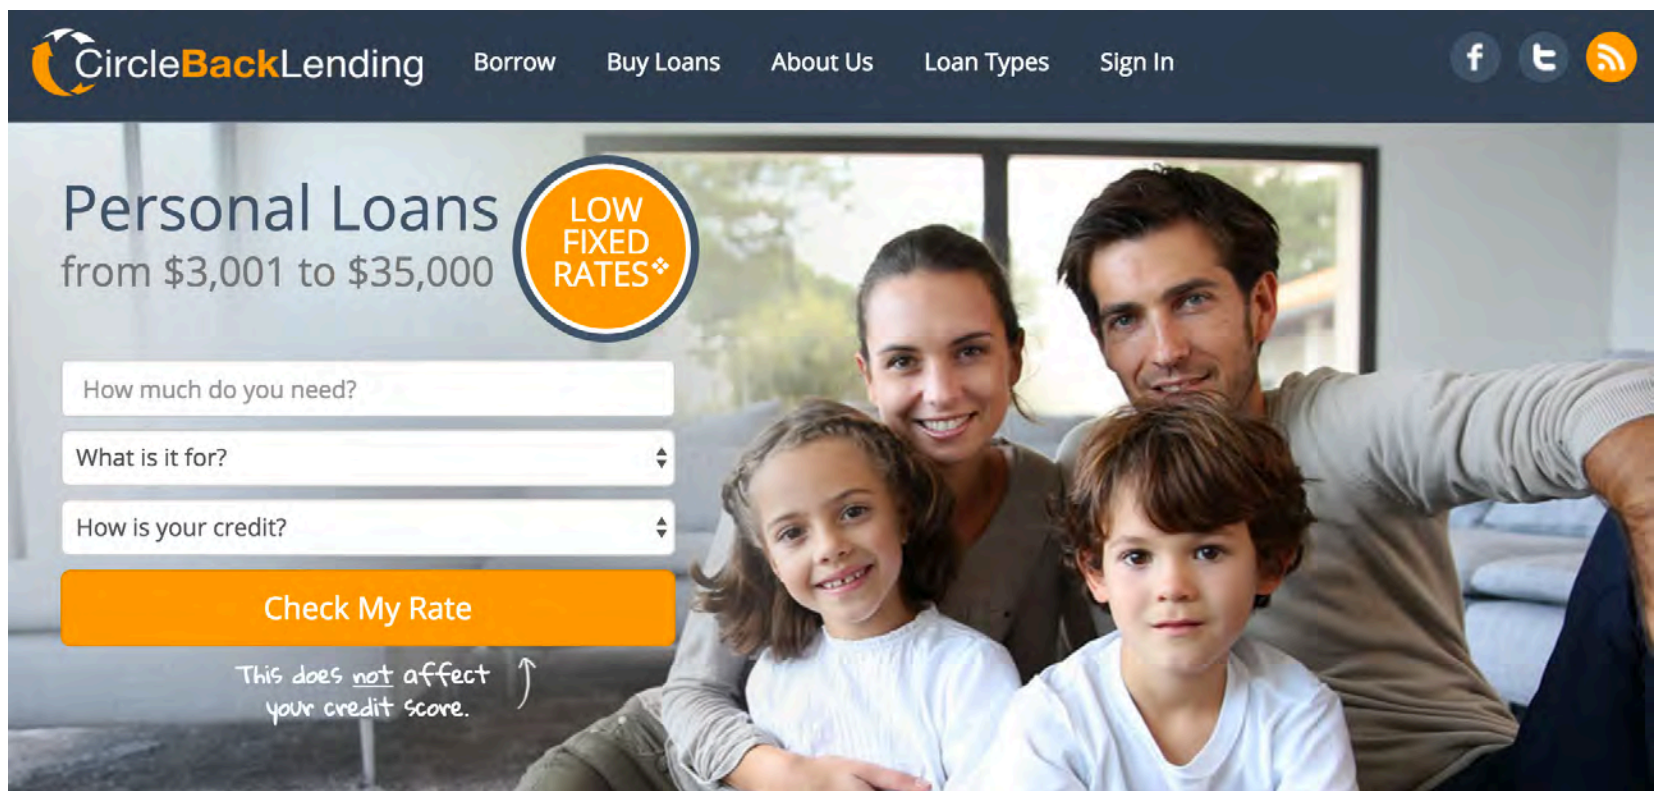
CircleBackLending

Borrow Buy Loans About Us Loan Types Sign In

Personal Loans
from $3,001 to $35,000

LOW FIXED RATES*

How much do you need?

What is it for?

How is your credit?

Check My Rate

This does not affect your credit score.